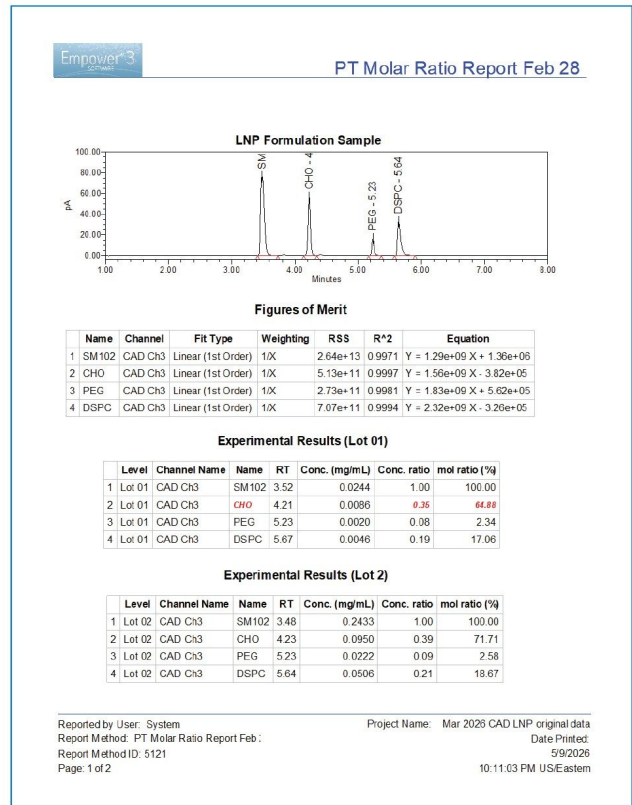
Empower 3 SOFTWARE

PT Molar Ratio Report Feb 28

LNP Formulation Sample

100.00
80.00
60.00
40.00
20.00
0.00
pA
1.00 2.00 3.00 4.00 5.00 6.00 7.00 8.00
Minutes

SM
CHO - 4
PEG - 5.23
DSPC - 5.64

Figures of Merit

| | Name | Channel | Fit Type | Weighting | RSS | R^2 | Equation |
|---|---|---|---|---|---|---|---|
| 1 | SM102 | CAD Ch3 | Linear (1st Order) | 1/X | 2.64e+13 | 0.9971 | Y = 1.29e+09 X + 1.36e+06 |
| 2 | CHO | CAD Ch3 | Linear (1st Order) | 1/X | 5.13e+11 | 0.9997 | Y = 1.56e+09 X - 3.82e+05 |
| 3 | PEG | CAD Ch3 | Linear (1st Order) | 1/X | 2.73e+11 | 0.9981 | Y = 1.83e+09 X + 5.62e+05 |
| 4 | DSPC | CAD Ch3 | Linear (1st Order) | 1/X | 7.07e+11 | 0.9994 | Y = 2.32e+09 X - 3.26e+05 |

Experimental Results (Lot 01)

| | Level | Channel Name | Name | RT | Conc. (mg/mL) | Conc. ratio | mol ratio (%) |
|---|---|---|---|---|---|---|---|
| 1 | Lot 01 | CAD Ch3 | SM102 | 3.52 | 0.0244 | 1.00 | 100.00 |
| 2 | Lot 01 | CAD Ch3 | CHO | 4.21 | 0.0086 | 0.35 | 64.88 |
| 3 | Lot 01 | CAD Ch3 | PEG | 5.23 | 0.0020 | 0.08 | 2.34 |
| 4 | Lot 01 | CAD Ch3 | DSPC | 5.67 | 0.0046 | 0.19 | 17.06 |

Experimental Results (Lot 2)

| | Level | Channel Name | Name | RT | Conc. (mg/mL) | Conc. ratio | mol ratio (%) |
|---|---|---|---|---|---|---|---|
| 1 | Lot 02 | CAD Ch3 | SM102 | 3.48 | 0.2433 | 1.00 | 100.00 |
| 2 | Lot 02 | CAD Ch3 | CHO | 4.23 | 0.0950 | 0.39 | 71.71 |
| 3 | Lot 02 | CAD Ch3 | PEG | 5.23 | 0.0222 | 0.09 | 2.58 |
| 4 | Lot 02 | CAD Ch3 | DSPC | 5.64 | 0.0506 | 0.21 | 18.67 |

Reported by User: System
Report Method: PT Molar Ratio Report Feb :
Report Method ID: 5121
Page: 1 of 2

Project Name: Mar 2026 CAD LNP original data
Date Printed:
5/9/2026
10:11:03 PM US/Eastern